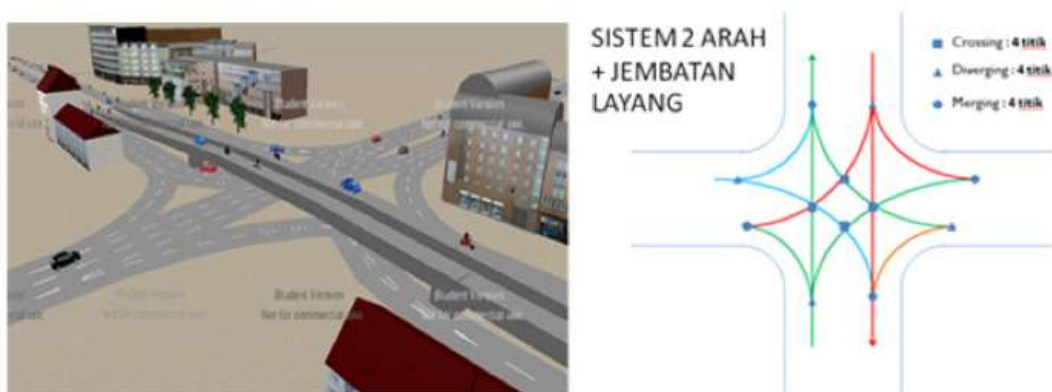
Student Version
Not for commercial use

Student Version
Not for commercial use

Student Version
Not for commercial use

Student Version
Not for commercial use

Student Version
Not for commercial use

SISTEM 2 ARAH
+ JEMBATAN
LAYANG

Crossing : 4 titik
Diverging : 4 titik
Merging : 4 titik